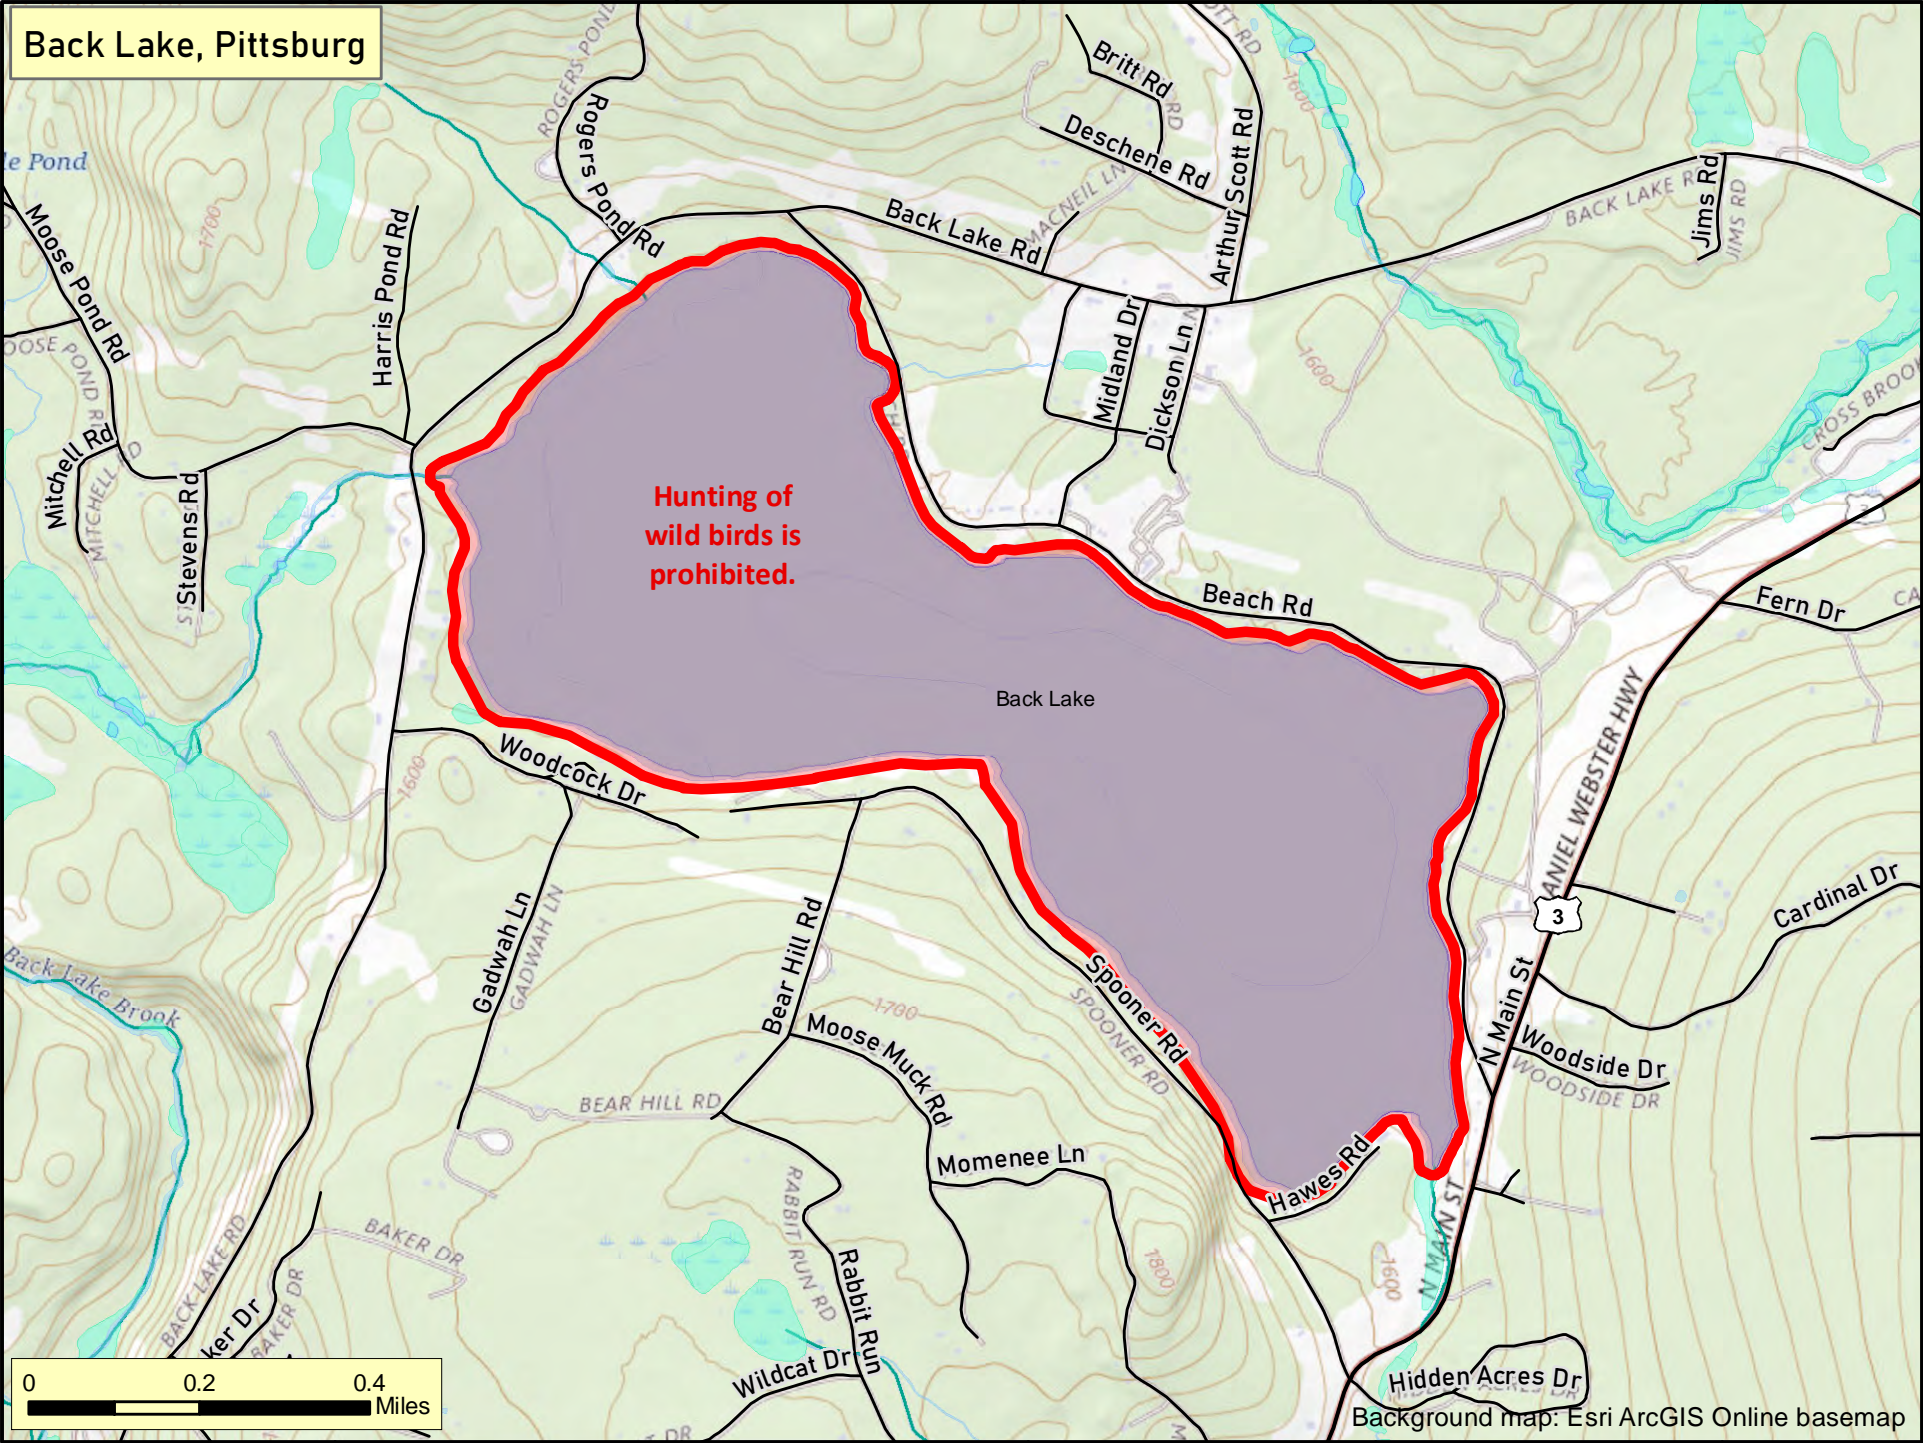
Back Lake, Pittsburg

Hunting of wild birds is prohibited.

Back Lake

le Pond
Moose Pond Rd
MOOSE POND RD
Harris Pond Rd
Rogers Pond Rd
ROGERS POND
Britt Rd
Deschene Rd
Arthur Scott Rd
Back Lake Rd
MACNEIL LN
Midland Dr
Dickson Ln
BACK LAKE RD
Jims Rd
JIMS RD
CROSS BROOK
Mitchell Rd
MITCHELL RD
Stevens Rd
Beach Rd
Fern Dr
DANIEL WEBSTER HWY
3
Cardinal Dr
N Main St
Woodside Dr
WOODSIDE DR
Woodcock Dr
Gadwah Ln
GADWAH LN
Bear Hill Rd
BEAR HILL RD
Moose Muck Rd
Spooner Rd
SPOONER RD
Hawes Rd
Momenee Ln
Back Lake Brook
BAKER DR
BACK LAKE RD
ker Dr
BAKER DR
RABBIT RUN RD
Rabbit Run
Wildcat Dr
N MAIN ST
Hidden Acres Dr
1700
1600
1700
1800
1600
1600

0 0.2 0.4 Miles

Background map: Esri ArcGIS Online basemap